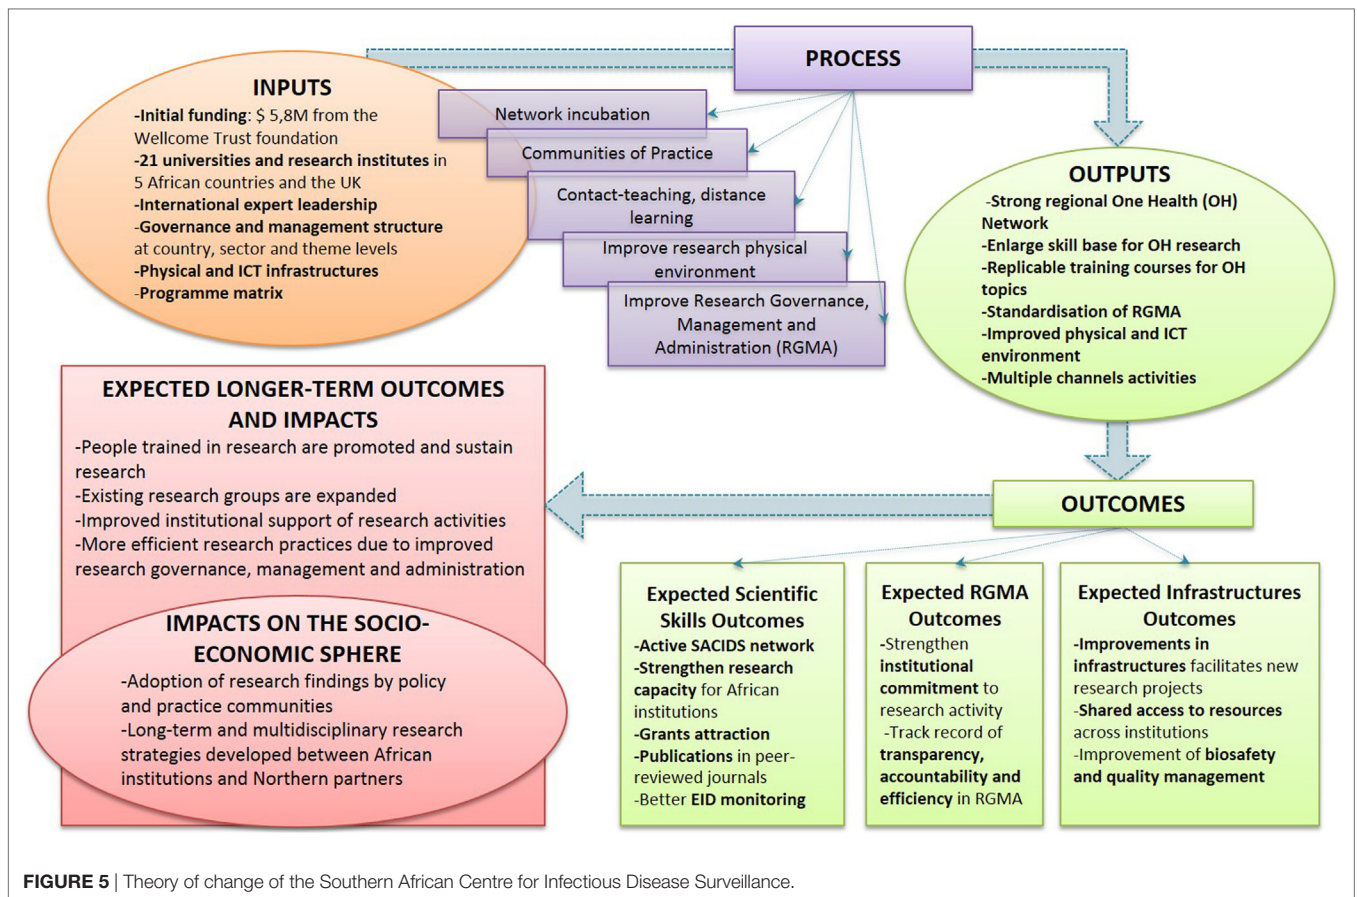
PROCESS

INPUTS
-Initial funding: $ 5,8M from the Wellcome Trust foundation
-21 universities and research institutes in 5 African countries and the UK
-International expert leadership
-Governance and management structure at country, sector and theme levels
-Physical and ICT infrastructures
-Programme matrix

Network incubation
Communities of Practice
Contact-teaching, distance learning
Improve research physical environment
Improve Research Governance, Management and Administration (RGMA)

OUTPUTS
-Strong regional One Health (OH) Network
-Enlarge skill base for OH research
-Replicable training courses for OH topics
-Standardisation of RGMA
-Improved physical and ICT environment
-Multiple channels activities

EXPECTED LONGER-TERM OUTCOMES AND IMPACTS
-People trained in research are promoted and sustain research
-Existing research groups are expanded
-Improved institutional support of research activities
-More efficient research practices due to improved research governance, management and administration

IMPACTS ON THE SOCIO-ECONOMIC SPHERE
-Adoption of research findings by policy and practice communities
-Long-term and multidisciplinary research strategies developed between African institutions and Northern partners

OUTCOMES

Expected Scientific Skills Outcomes
-Active SACIDS network
-Strengthen research capacity for African institutions
-Grants attraction
-Publications in peer-reviewed journals
-Better EID monitoring

Expected RGMA Outcomes
-Strengthen institutional commitment to research activity
-Track record of transparency, accountability and efficiency in RGMA

Expected Infrastructures Outcomes
-Improvements in infrastructures facilitates new research projects
-Shared access to resources across institutions
-Improvement of biosafety and quality management

FIGURE 5 | Theory of change of the Southern African Centre for Infectious Disease Surveillance.